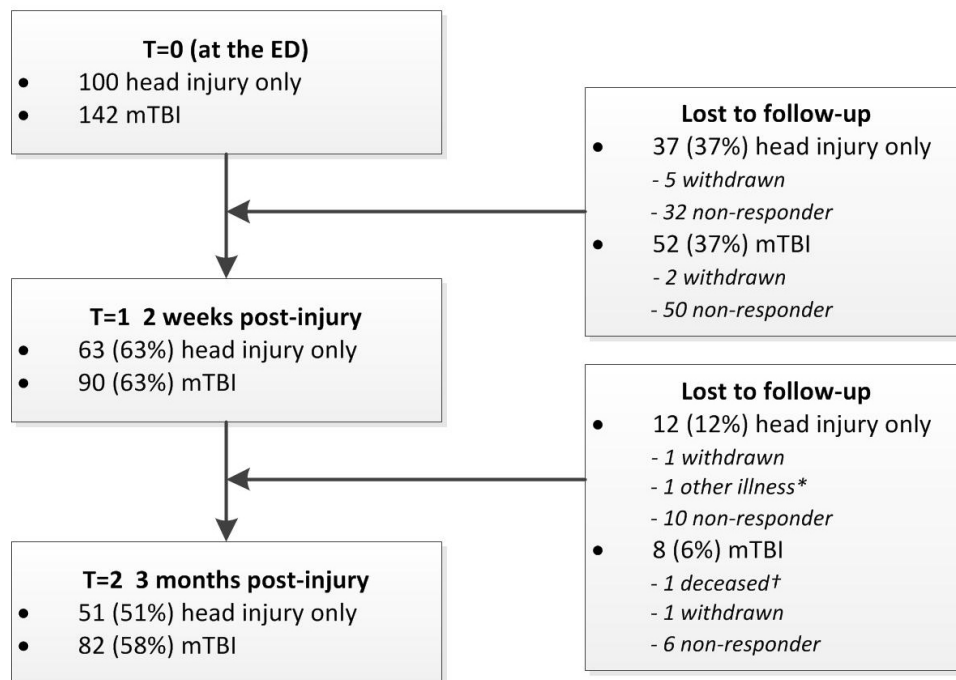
**T=0 (at the ED)**
- 100 head injury only
- 142 mTBI

**Lost to follow-up**
- 37 (37%) head injury only
  - *5 withdrawn*
  - *32 non-responder*
- 52 (37%) mTBI
  - *2 withdrawn*
  - *50 non-responder*

**T=1 2 weeks post-injury**
- 63 (63%) head injury only
- 90 (63%) mTBI

**Lost to follow-up**
- 12 (12%) head injury only
  - *1 withdrawn*
  - *1 other illness\**
  - *10 non-responder*
- 8 (6%) mTBI
  - *1 deceased†*
  - *1 withdrawn*
  - *6 non-responder*

**T=2 3 months post-injury**
- 51 (51%) head injury only
- 82 (58%) mTBI